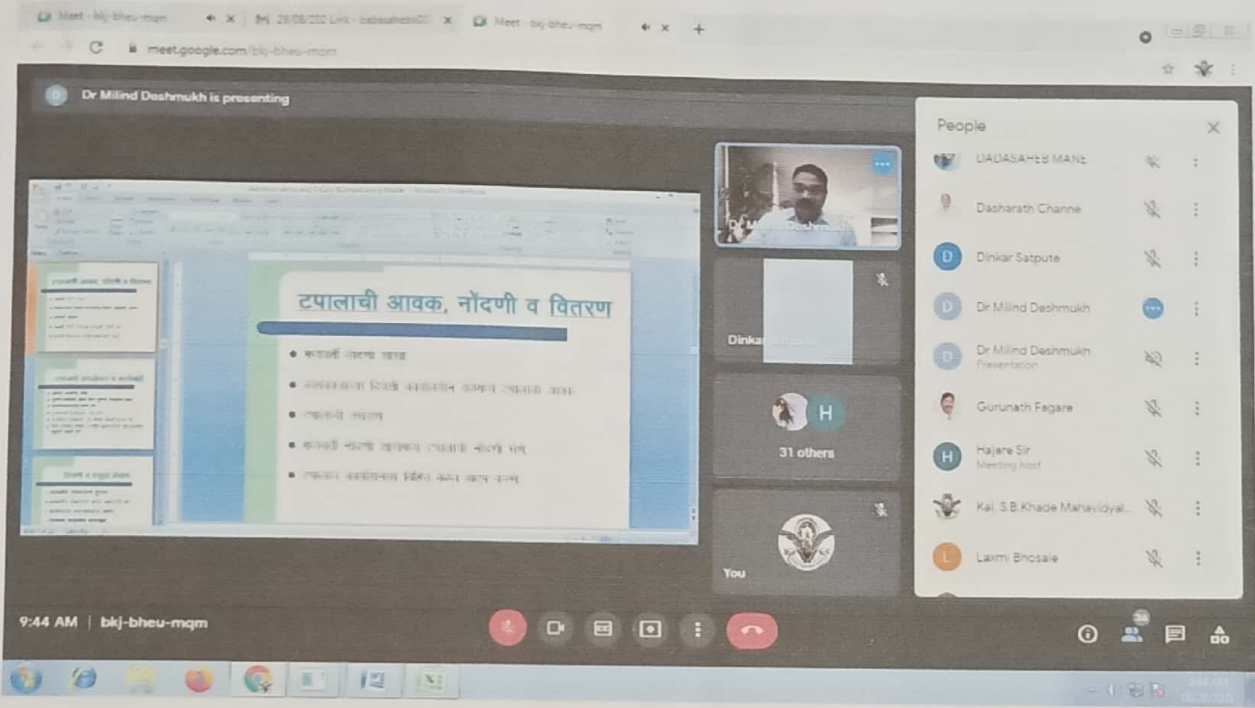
Meet - bkj-bheu-mqm
M 28/08/202 Link - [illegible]
Meet - bkj-bheu-mqm
meet.google.com/bkj-bheu-mqm

Dr Milind Deshmukh is presenting

टपालाची आवक, नोंदणी व वितरण

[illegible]

Dinka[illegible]

H

31 others

You

People

DADASAHEB MANE

Dasharath Channe

Dinkar Satpute

Dr Milind Deshmukh

Dr Milind Deshmukh
Presentation

Gurunath Fagare

Hajare Sir
Meeting host

Kal. S.B.Khade Mahavidyal...

Laxmi Bhosale

9:44 AM | bkj-bheu-mqm